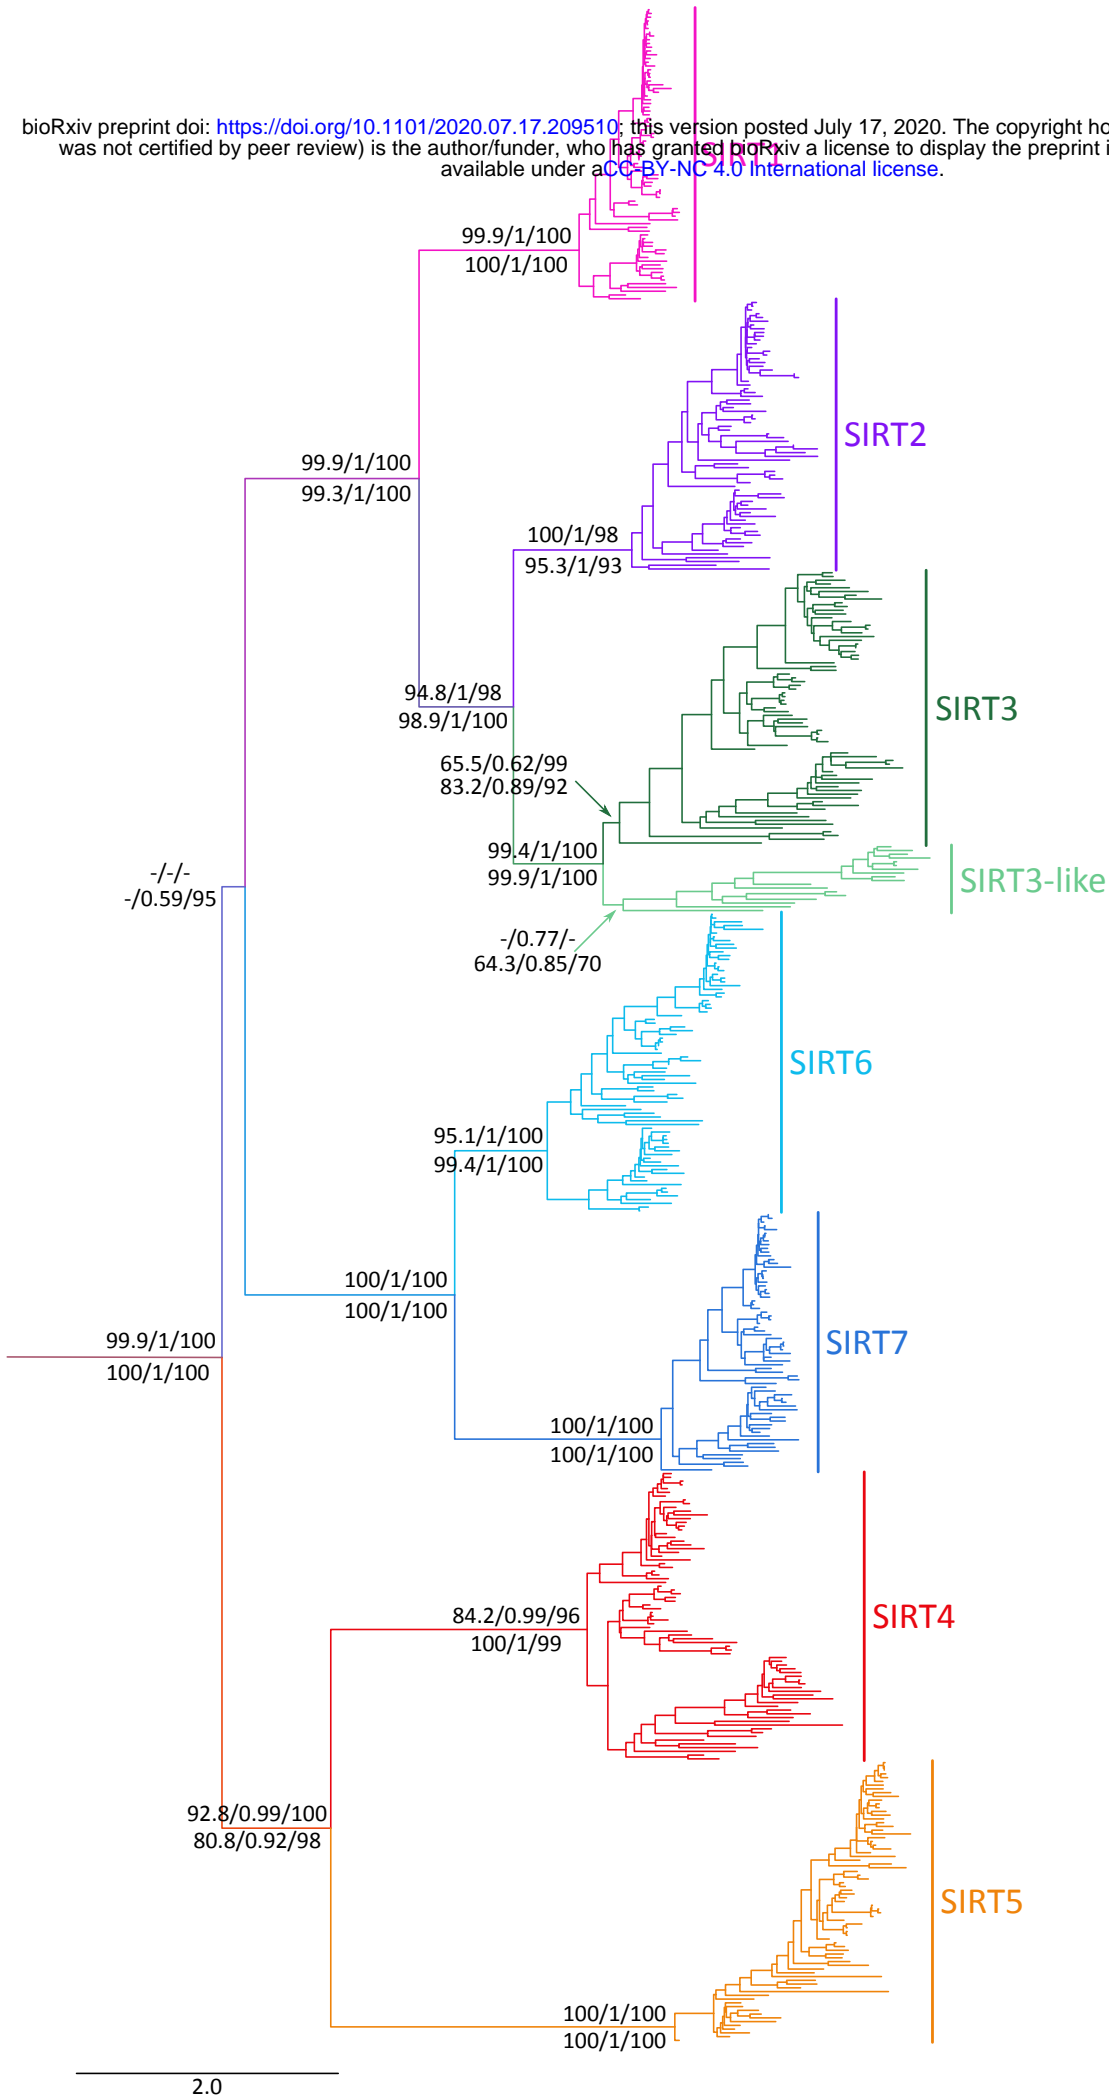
bioRxiv preprint doi: https://doi.org/10.1101/2020.07.17.209510; this version posted July 17, 2020. The copyright ho was not certified by peer review) is the author/funder, who has granted bioRxiv a license to display the preprint i available under aCC-BY-NC 4.0 International license.

SIRT1

99.9/1/100
100/1/100

SIRT2

99.9/1/100
99.3/1/100

100/1/98
95.3/1/93

SIRT3

94.8/1/98
98.9/1/100

65.5/0.62/99
83.2/0.89/92

99.4/1/100
99.9/1/100

SIRT3-like

-/-/-
-/0.59/95

-/0.77/-
64.3/0.85/70

SIRT6

95.1/1/100
99.4/1/100

100/1/100
100/1/100

99.9/1/100
100/1/100

SIRT7

100/1/100
100/1/100

SIRT4

84.2/0.99/96
100/1/99

92.8/0.99/100
80.8/0.92/98

SIRT5

100/1/100
100/1/100

2.0